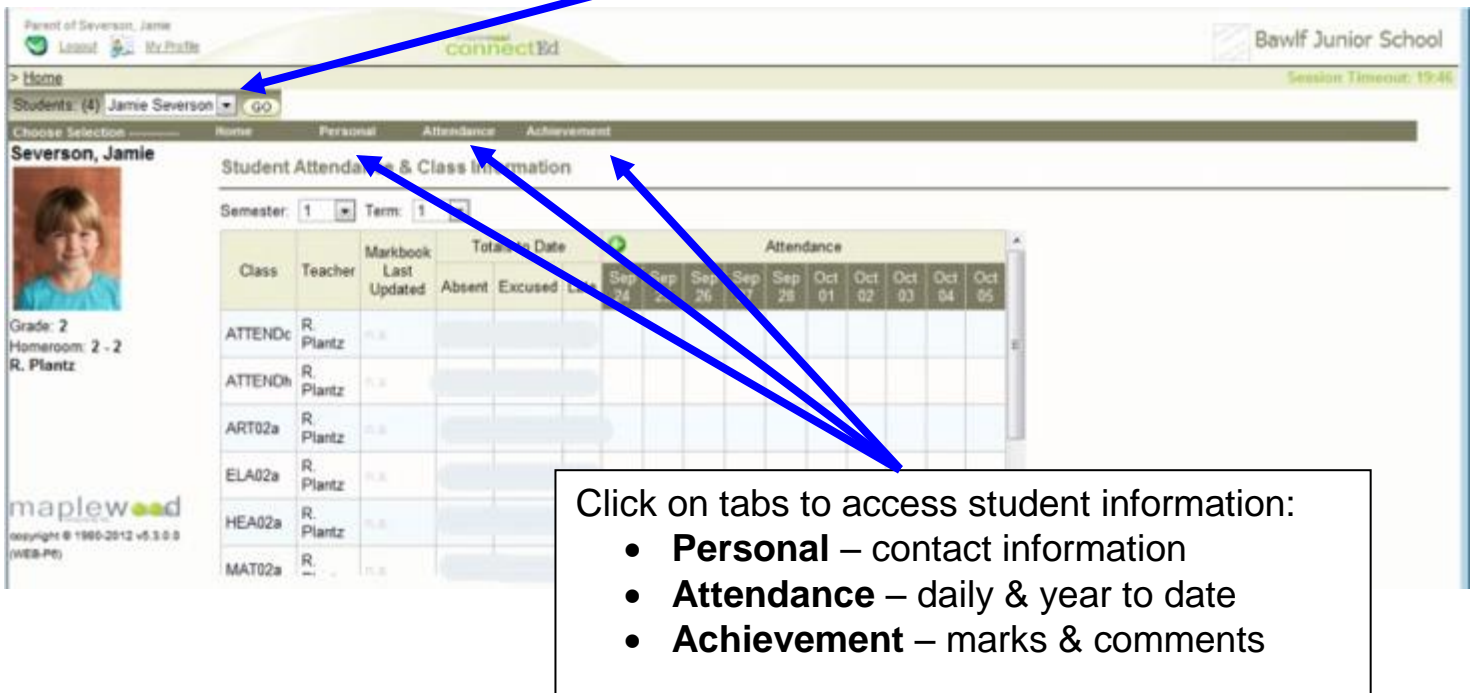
Parent of Severson, Jamie

Logout My Profile

connectEd

Bawlf Junior School

> Home

Session Timeout: 19:46

Students: (4) Jamie Severson GO

Choose Selection ——— Home Personal Attendance Achievement

Severson, Jamie

Grade: 2
Homeroom: 2 - 2
R. Plantz

Student Attenda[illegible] & Class In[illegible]mation

Semester: 1 Term: 1

| Class | Teacher | Markbook Last Updated | Absent | Excused | L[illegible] | Sep 24 | Sep 2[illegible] | Sep 26 | Sep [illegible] | Sep 28 | Oct 01 | Oct 02 | Oct 03 | Oct 04 | Oct 05 |
|---|---|---|---|---|---|---|---|---|---|---|---|---|---|---|---|
| ATTENDc | R. Plantz | n.a. | | | | | | | | | | | | | |
| ATTENDh | R. Plantz | n.a. | | | | | | | | | | | | | |
| ART02a | R. Plantz | n.a. | | | | | | | | | | | | | |
| ELA02a | R. Plantz | n.a. | | | | | | | | | | | | | |
| HEA02a | R. Plantz | n.a. | | | | | | | | | | | | | |
| MAT02a | R. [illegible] | n.a. | | | | | | | | | | | | | |

Tota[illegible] Date

Attendance

maplewood

copyright © 1980-2012 v5.3.0.0 (WEB-P8)

Click on tabs to access student information:

• **Personal** – contact information
• **Attendance** – daily & year to date
• **Achievement** – marks & comments